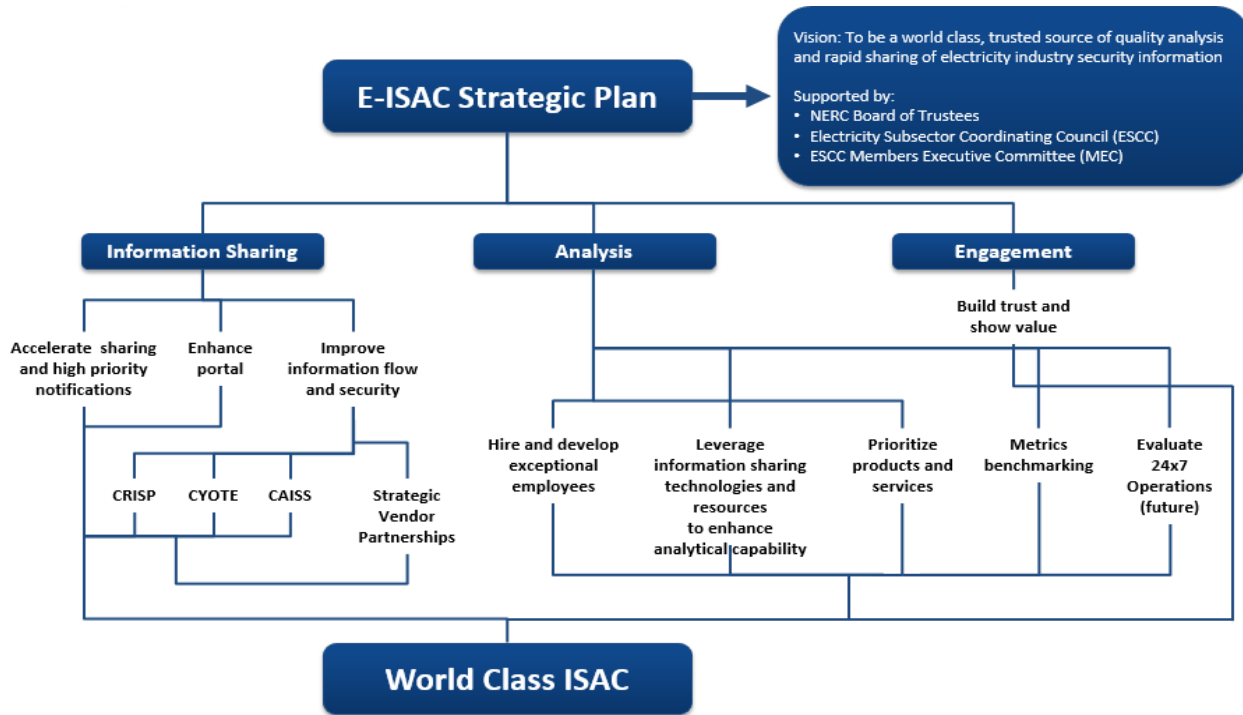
E-ISAC Strategic Plan

Vision: To be a world class, trusted source of quality analysis and rapid sharing of electricity industry security information

Supported by:
• NERC Board of Trustees
• Electricity Subsector Coordinating Council (ESCC)
• ESCC Members Executive Committee (MEC)

Information Sharing

Analysis

Engagement

Accelerate sharing and high priority notifications

Enhance portal

Improve information flow and security

CRISP

CYOTE

CAISS

Strategic Vendor Partnerships

Build trust and show value

Hire and develop exceptional employees

Leverage information sharing technologies and resources to enhance analytical capability

Prioritize products and services

Metrics benchmarking

Evaluate 24x7 Operations (future)

World Class ISAC